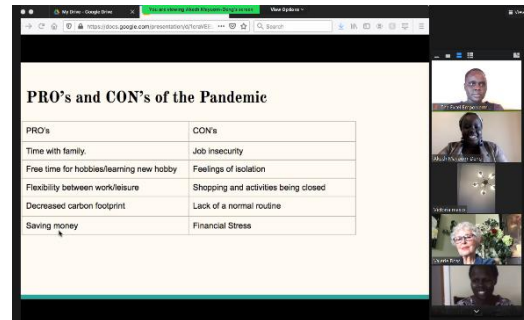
My Drive - Google Drive
You are viewing Abuch Ekpenem-Otang's screen
View Options
https://docs.google.com/presentation/d/1eraWEI
Search

PRO's and CON's of the Pandemic

| PRO's | CON's |
|---|---|
| Time with family. | Job insecurity |
| Free time for hobbies/learning new hobby | Feelings of isolation |
| Flexibility between work/leisure | Shopping and activities being closed |
| Decreased carbon footprint | Lack of a normal routine |
| Saving money | Financial Stress |

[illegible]
Abuch Ekpenem-Otang
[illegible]
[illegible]